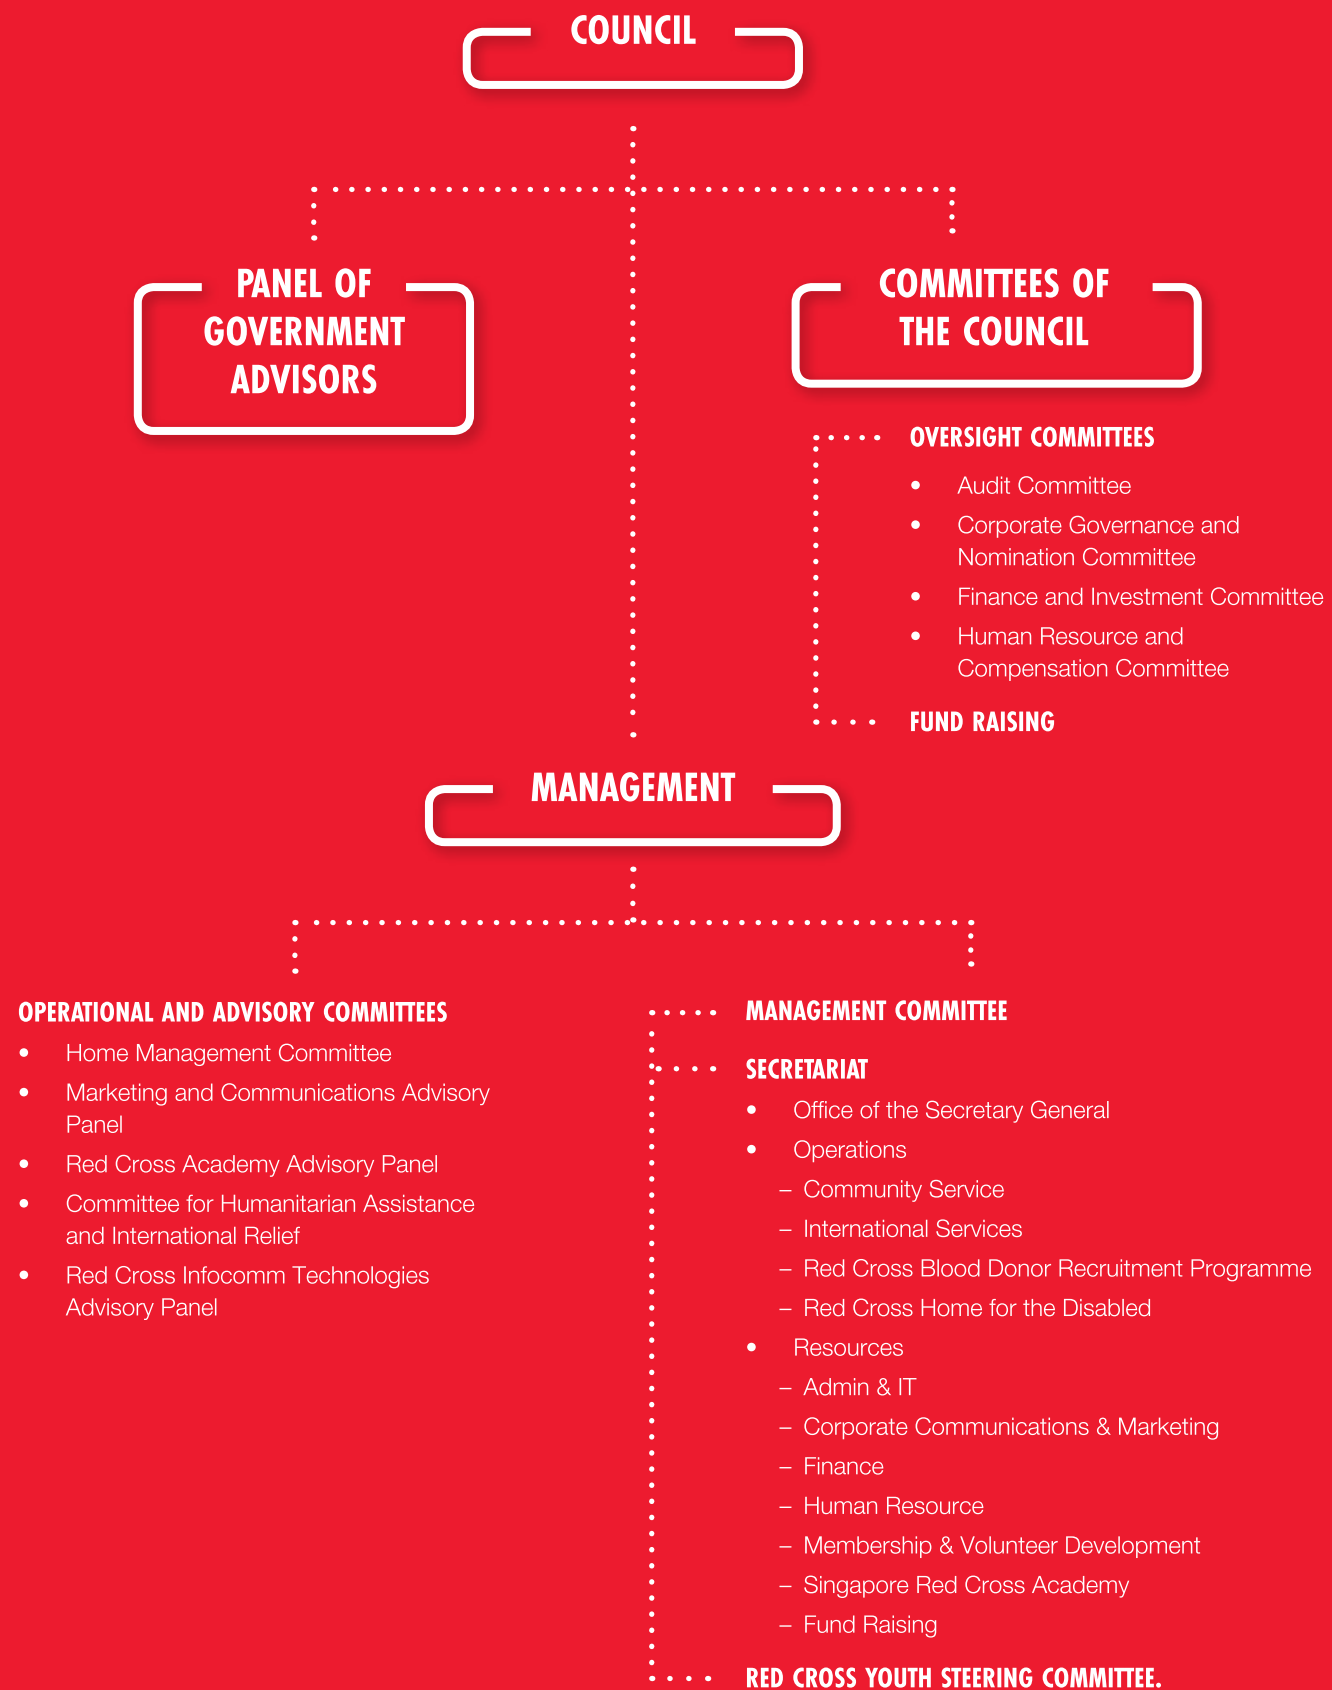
COUNCIL

PANEL OF GOVERNMENT ADVISORS

COMMITTEES OF THE COUNCIL

OVERSIGHT COMMITTEES

- Audit Committee
- Corporate Governance and Nomination Committee
- Finance and Investment Committee
- Human Resource and Compensation Committee

FUND RAISING

MANAGEMENT

OPERATIONAL AND ADVISORY COMMITTEES

- Home Management Committee
- Marketing and Communications Advisory Panel
- Red Cross Academy Advisory Panel
- Committee for Humanitarian Assistance and International Relief
- Red Cross Infocomm Technologies Advisory Panel

MANAGEMENT COMMITTEE

SECRETARIAT

- Office of the Secretary General
- Operations
  – Community Service
  – International Services
  – Red Cross Blood Donor Recruitment Programme
  – Red Cross Home for the Disabled
- Resources
  – Admin & IT
  – Corporate Communications & Marketing
  – Finance
  – Human Resource
  – Membership & Volunteer Development
  – Singapore Red Cross Academy
  – Fund Raising

RED CROSS YOUTH STEERING COMMITTEE.